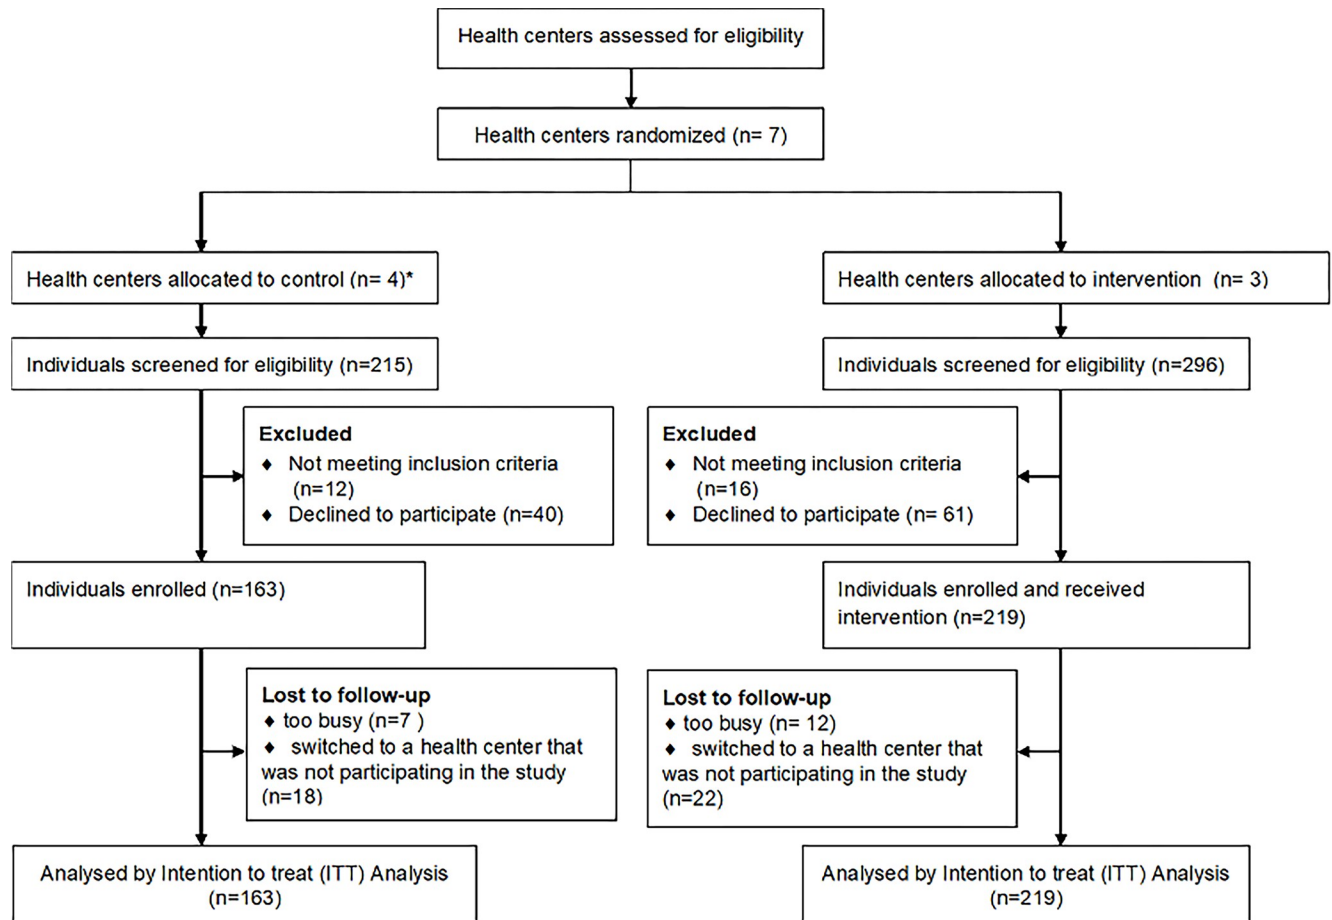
Health centers assessed for eligibility

Health centers randomized (n= 7)

Health centers allocated to control (n= 4)*

Health centers allocated to intervention (n= 3)

Individuals screened for eligibility (n=215)

Individuals screened for eligibility (n=296)

**Excluded**
♦ Not meeting inclusion criteria (n=12)
♦ Declined to participate (n=40)

**Excluded**
♦ Not meeting inclusion criteria (n=16)
♦ Declined to participate (n= 61)

Individuals enrolled (n=163)

Individuals enrolled and received intervention (n=219)

**Lost to follow-up**
♦ too busy (n=7 )
♦ switched to a health center that was not participating in the study (n=18)

**Lost to follow-up**
♦ too busy (n= 12)
♦ switched to a health center that was not participating in the study (n=22)

Analysed by Intention to treat (ITT) Analysis (n=163)

Analysed by Intention to treat (ITT) Analysis (n=219)